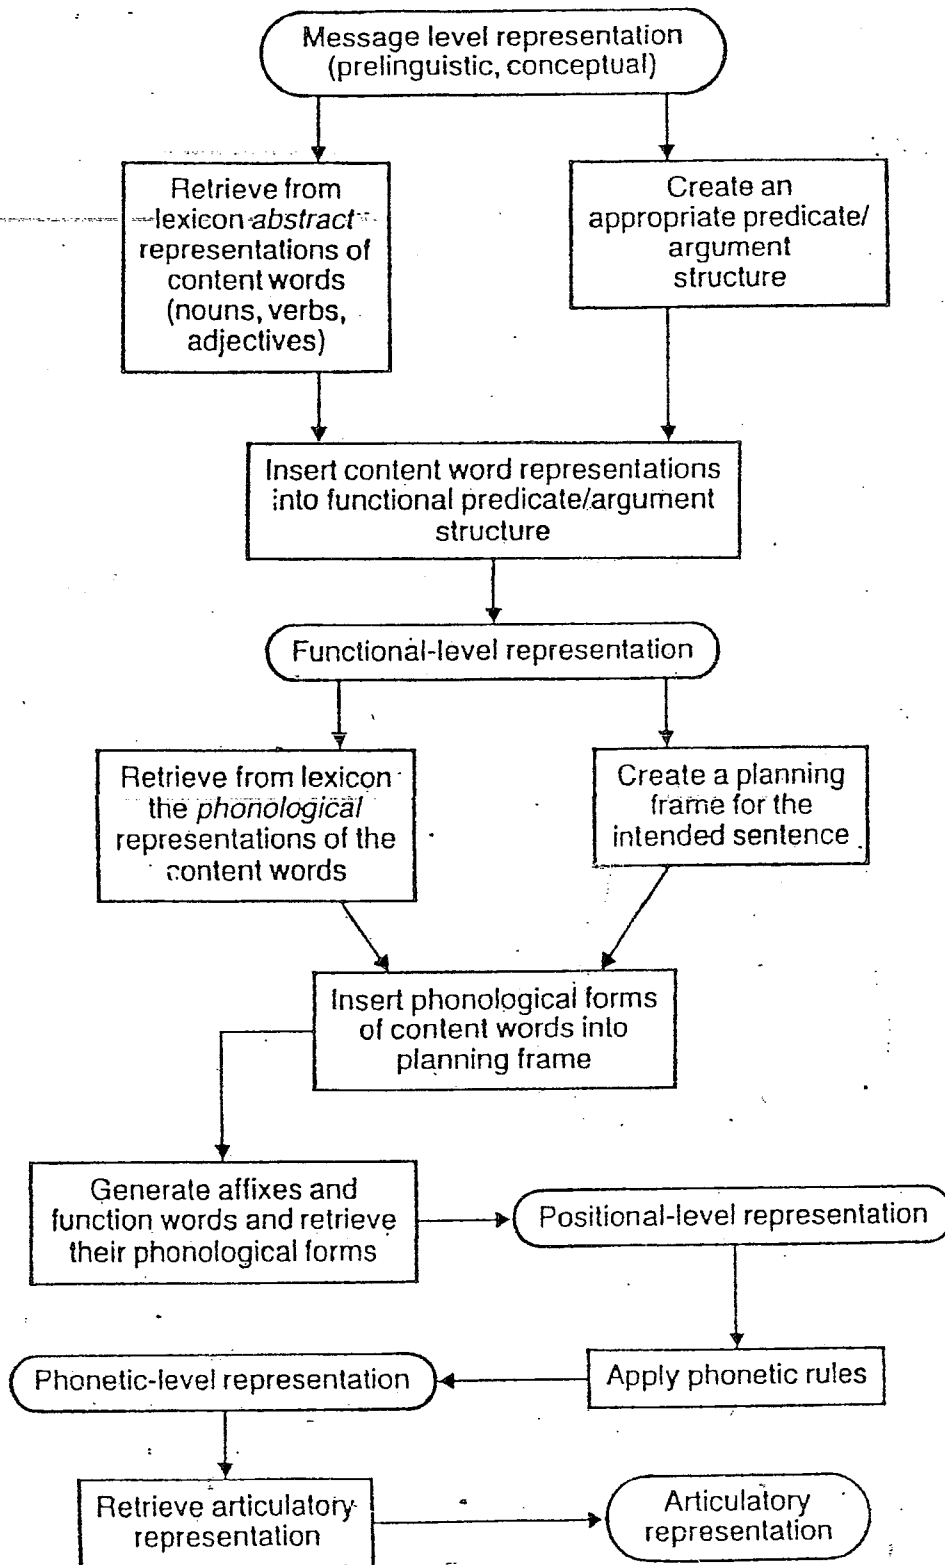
Message level representation (prelinguistic, conceptual)

Retrieve from lexicon *abstract* representations of content words (nouns, verbs, adjectives)

Create an appropriate predicate/ argument structure

Insert content word representations into functional predicate/argument structure

Functional-level representation

Retrieve from lexicon the *phonological* representations of the content words

Create a planning frame for the intended sentence

Insert phonological forms of content words into planning frame

Generate affixes and function words and retrieve their phonological forms

Positional-level representation

Apply phonetic rules

Phonetic-level representation

Retrieve articulatory representation

Articulatory representation